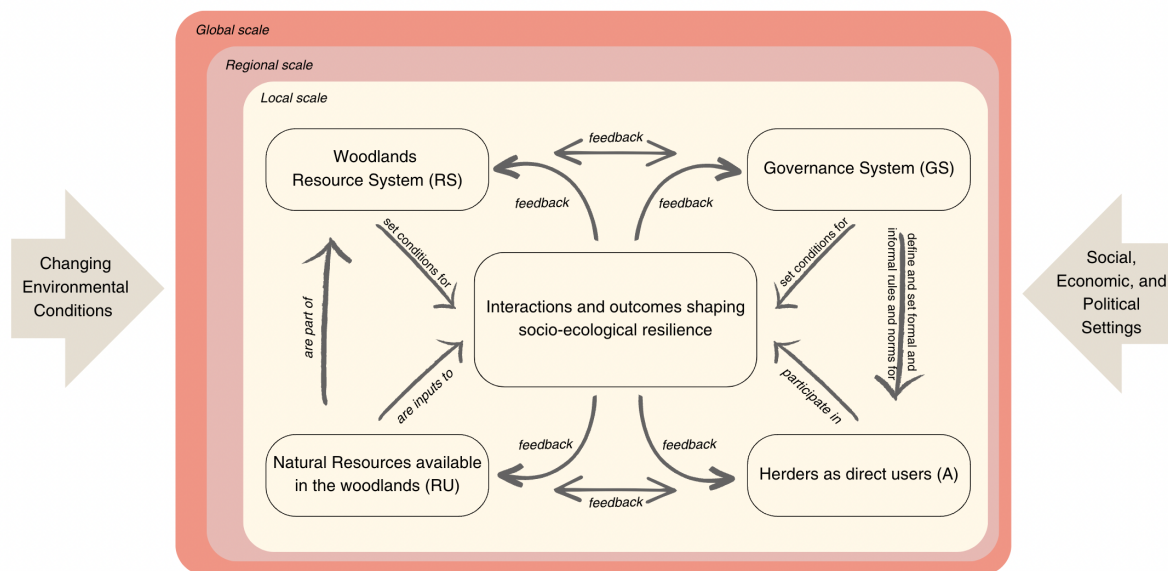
Global scale

Regional scale

Local scale

Changing Environmental Conditions

Woodlands Resource System (RS)

feedback

Governance System (GS)

feedback

feedback

set conditions for

set conditions for

define and set formal and informal rules and norms for

are part of

Interactions and outcomes shaping socio-ecological resilience

Social, Economic, and Political Settings

are inputs to

participate in

feedback

feedback

Natural Resources available in the woodlands (RU)

Herders as direct users (A)

feedback